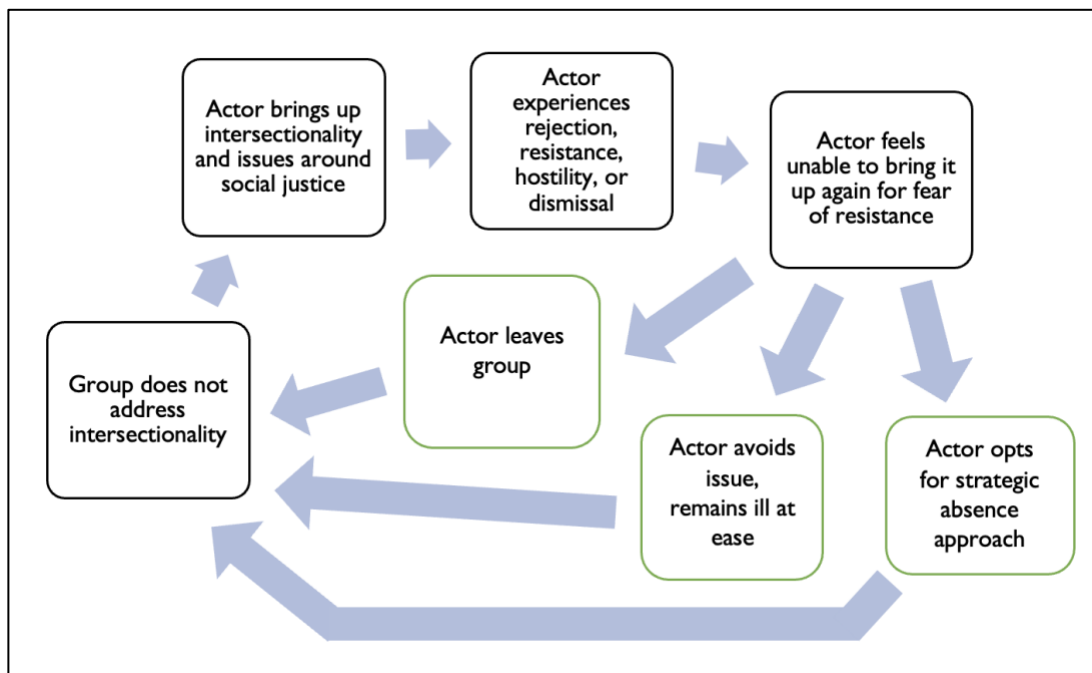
Actor brings up intersectionality and issues around social justice

Actor experiences rejection, resistance, hostility, or dismissal

Actor feels unable to bring it up again for fear of resistance

Actor leaves group

Group does not address intersectionality

Actor avoids issue, remains ill at ease

Actor opts for strategic absence approach